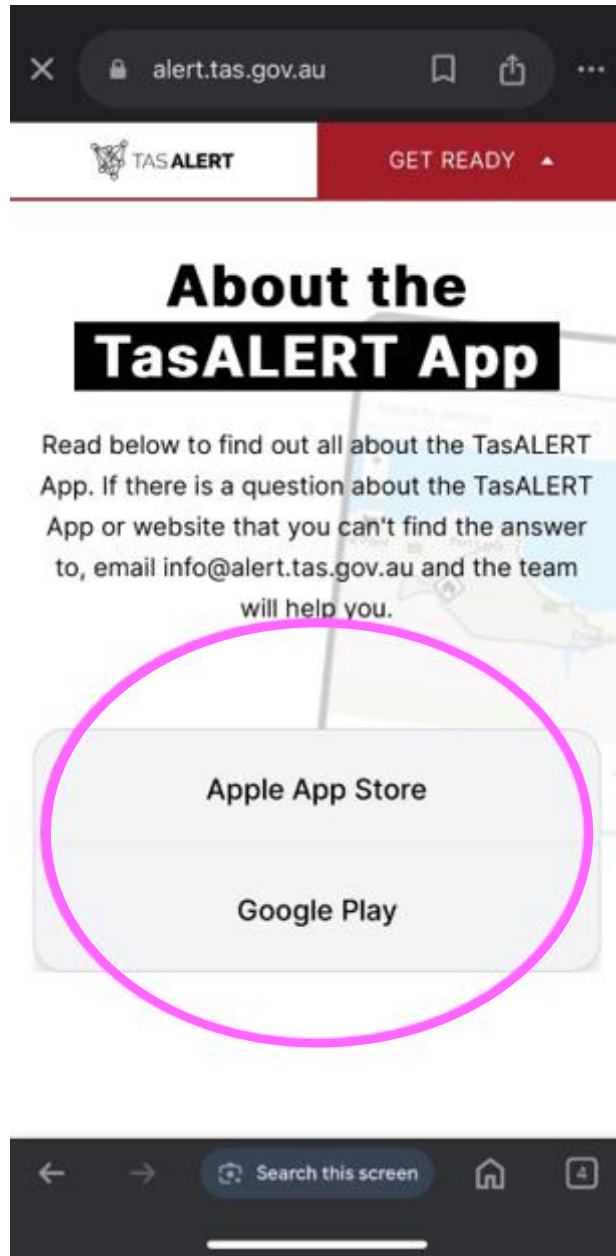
alert.tas.gov.au

TASALERT

GET READY

About the TasALERT App

Read below to find out all about the TasALERT App. If there is a question about the TasALERT App or website that you can't find the answer to, email info@alert.tas.gov.au and the team will help you.

Apple App Store

Google Play

Search this screen

4